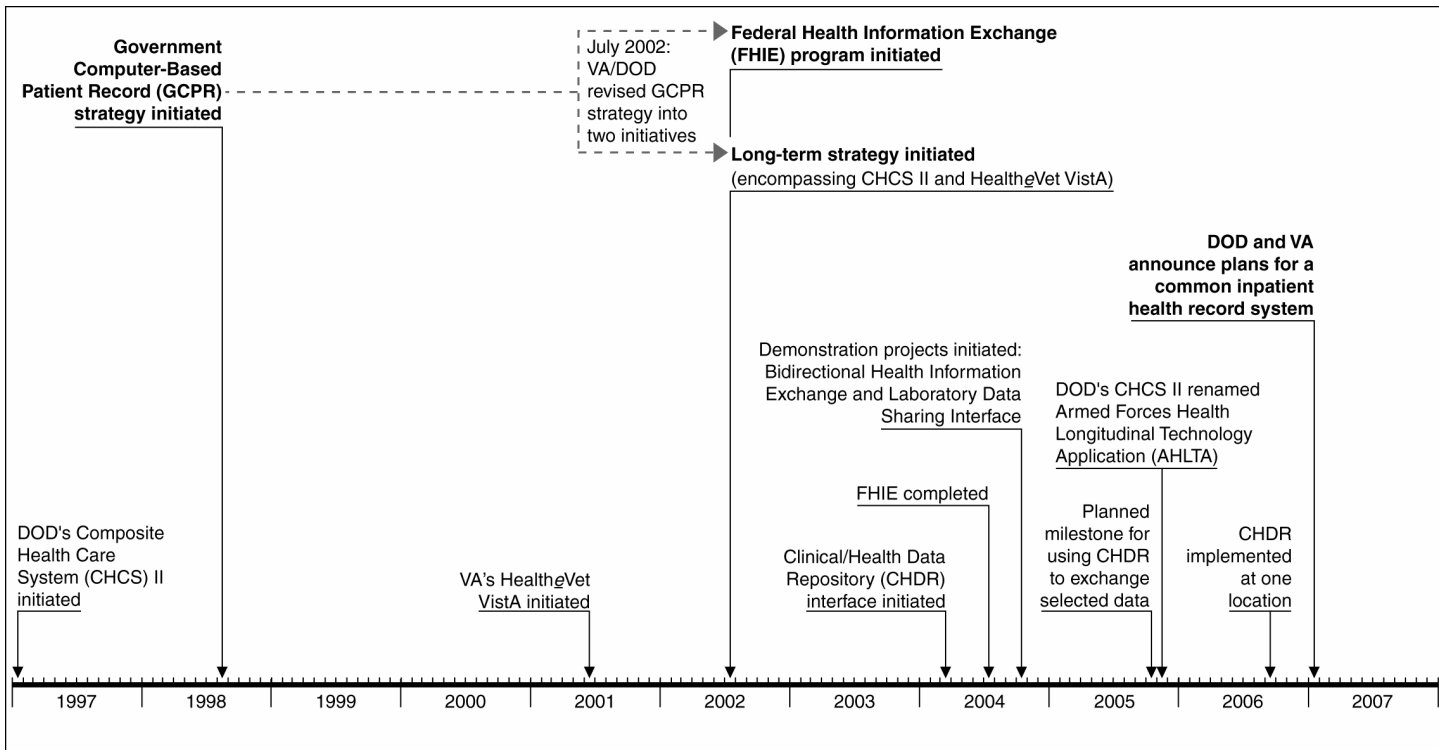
Government Computer-Based Patient Record (GCPR) strategy initiated

July 2002: VA/DOD revised GCPR strategy into two initiatives

Federal Health Information Exchange (FHIE) program initiated

Long-term strategy initiated (encompassing CHCS II and HealtheVet VistA)

DOD and VA announce plans for a common inpatient health record system

Demonstration projects initiated: Bidirectional Health Information Exchange and Laboratory Data Sharing Interface

DOD's CHCS II renamed Armed Forces Health Longitudinal Technology Application (AHLTA)

FHIE completed

DOD's Composite Health Care System (CHCS) II initiated

VA's HealtheVet VistA initiated

Clinical/Health Data Repository (CHDR) interface initiated

Planned milestone for using CHDR to exchange selected data

CHDR implemented at one location

| 1997 | 1998 | 1999 | 2000 | 2001 | 2002 | 2003 | 2004 | 2005 | 2006 | 2007 |
|---|---|---|---|---|---|---|---|---|---|---|